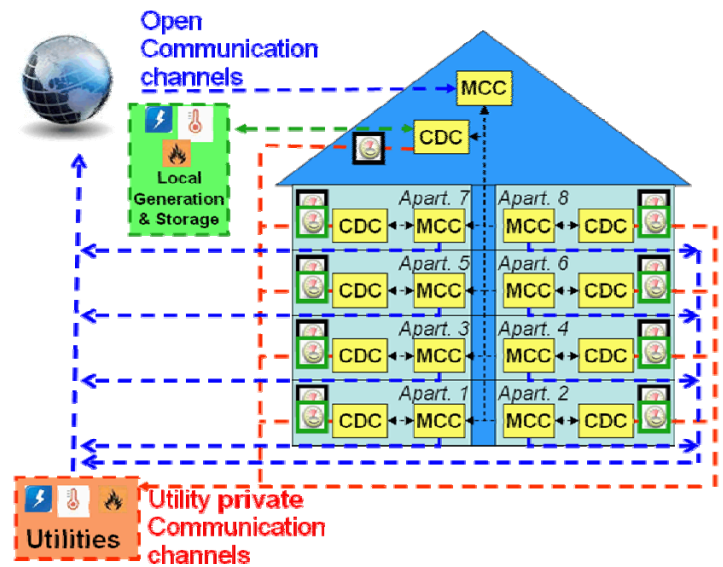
Open Communication channels

MCC

CDC

Local Generation & Storage

Apart. 7
CDC MCC
Apart. 8
MCC CDC

Apart. 5
CDC MCC
Apart. 6
MCC CDC

Apart. 3
CDC MCC
Apart. 4
MCC CDC

Apart. 1
CDC MCC
Apart. 2
MCC CDC

Utilities

Utility private Communication channels